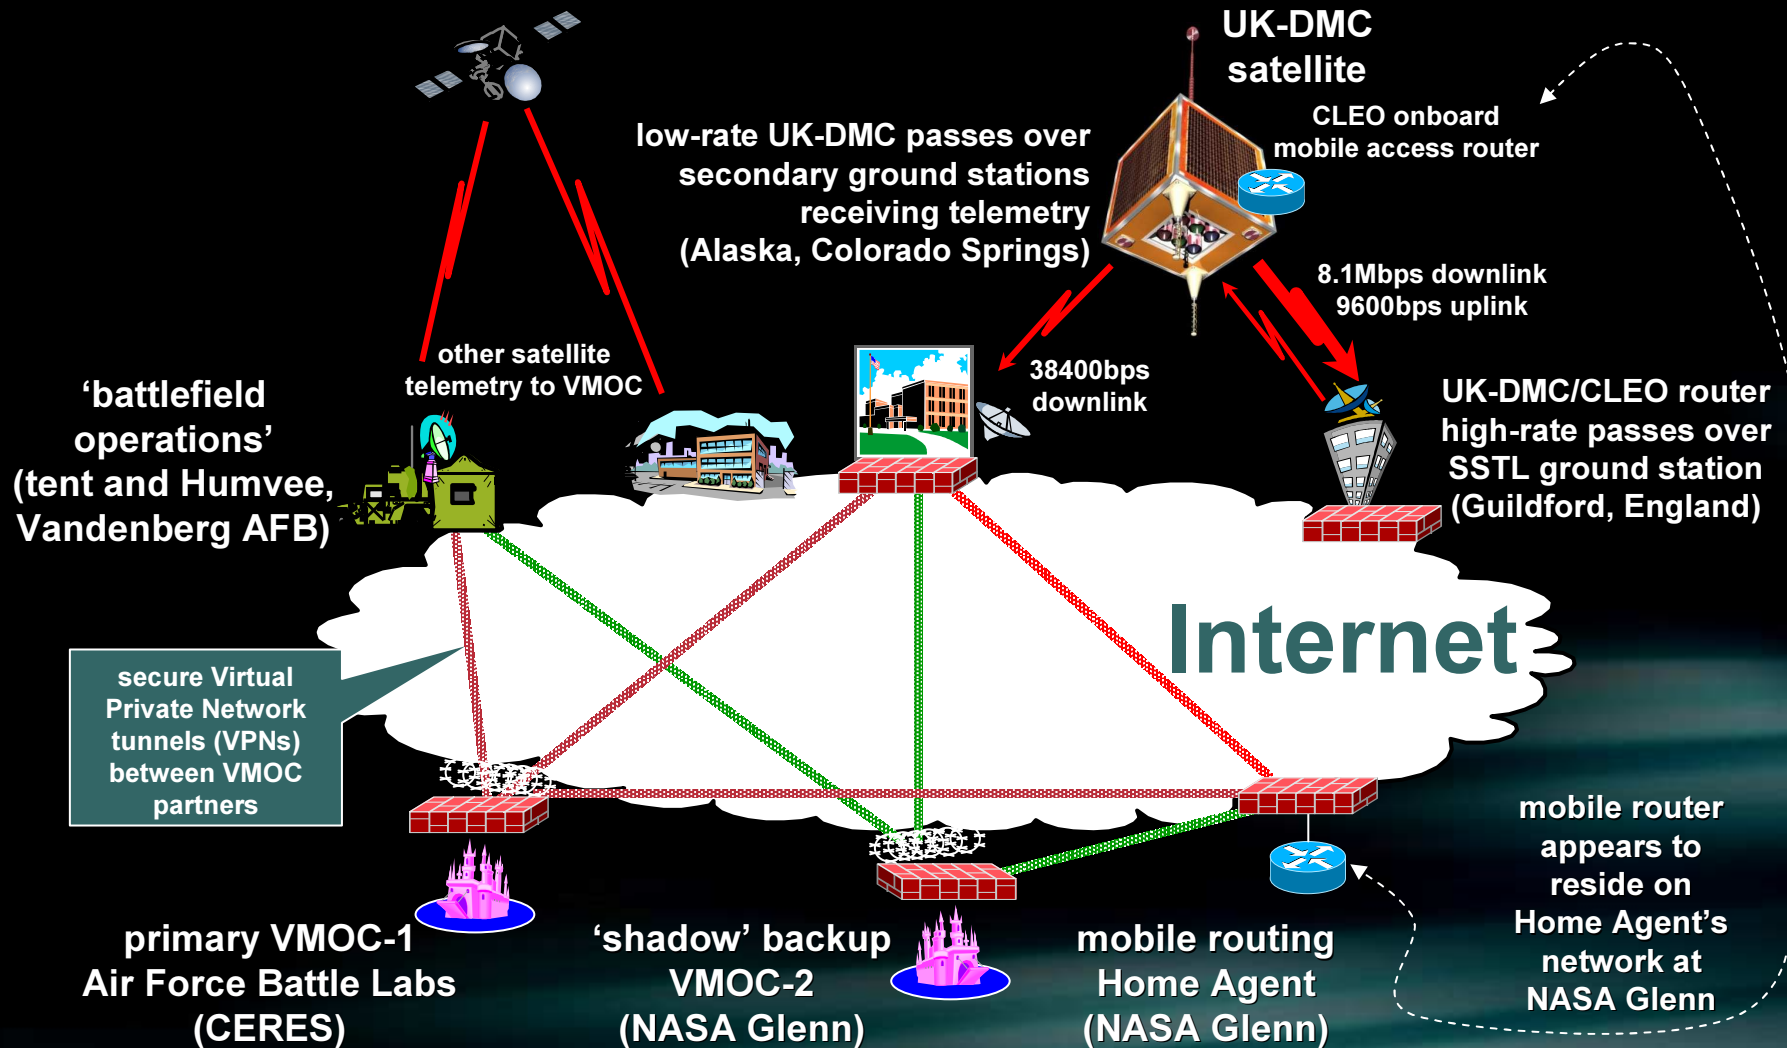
UK-DMC satellite

CLEO onboard mobile access router

low-rate UK-DMC passes over secondary ground stations receiving telemetry (Alaska, Colorado Springs)

8.1Mbps downlink 9600bps uplink

38400bps downlink

other satellite telemetry to VMOC

'battlefield operations' (tent and Humvee, Vandenberg AFB)

UK-DMC/CLEO router high-rate passes over SSTL ground station (Guildford, England)

Internet

secure Virtual Private Network tunnels (VPNs) between VMOC partners

mobile router appears to reside on Home Agent's network at NASA Glenn

primary VMOC-1 Air Force Battle Labs (CERES)

'shadow' backup VMOC-2 (NASA Glenn)

mobile routing Home Agent (NASA Glenn)